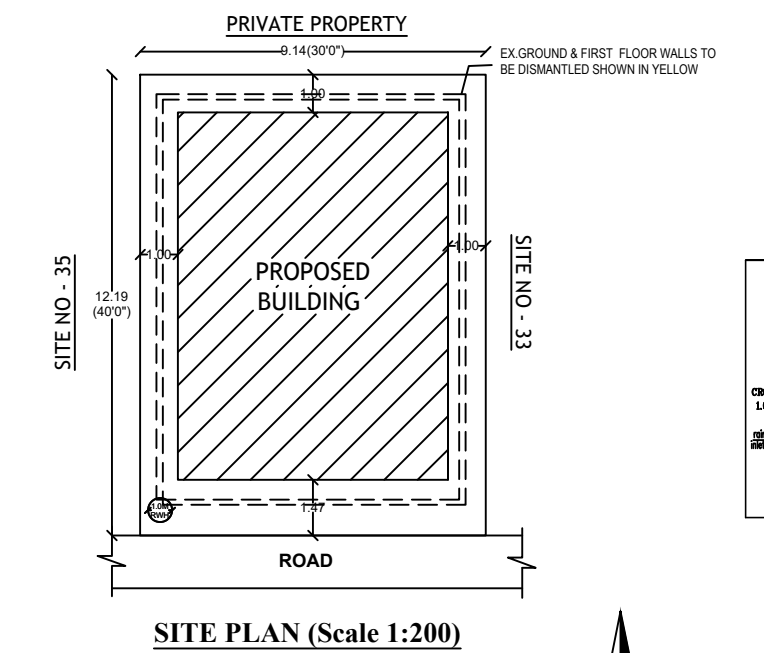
PRIVATE PROPERTY

9.14(30'0")

EX.GROUND & FIRST FLOOR WALLS TO BE DISMANTLED SHOWN IN YELLOW

1.00

1.00

1.00

SITE NO - 35

12.19 (40'0")

PROPOSED BUILDING

SITE NO - 33

1.00 RWH

1.47

ROAD

CR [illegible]
1.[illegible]

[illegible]

SITE PLAN (Scale 1:200)